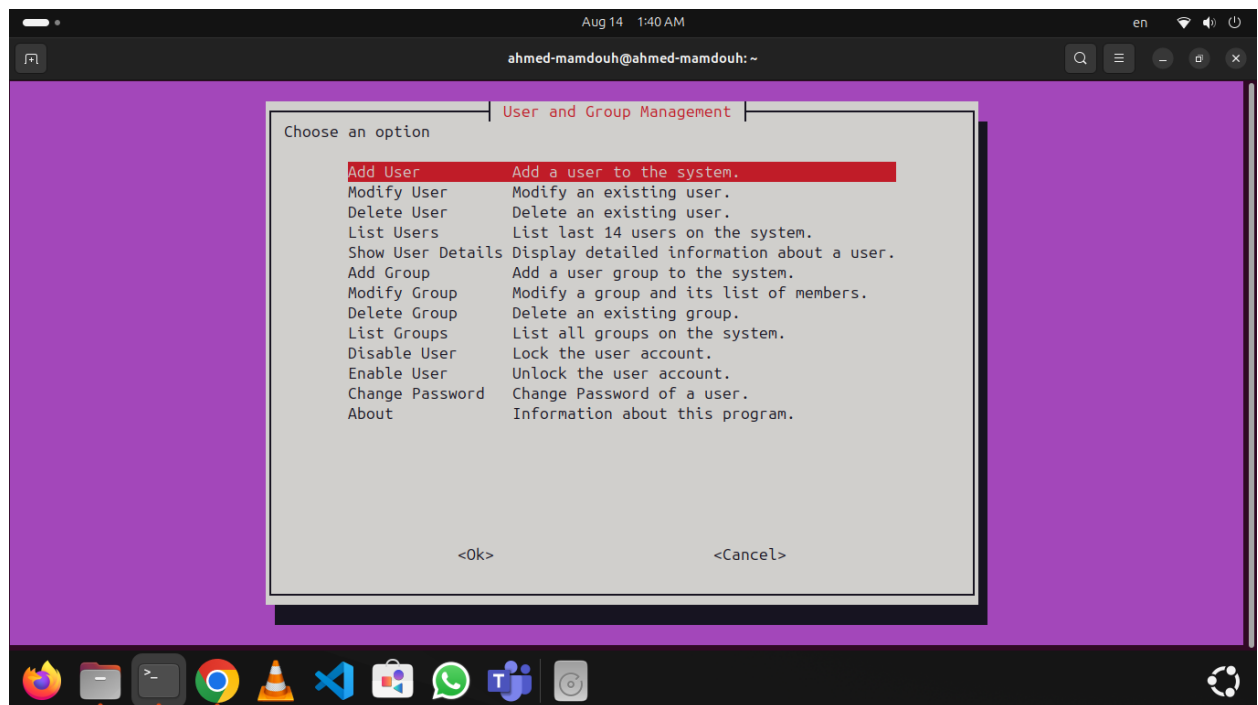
Aug 14 1:40 AM

en

ahmed-mamdouh@ahmed-mamdouh: ~

User and Group Management

Choose an option

| | |
|---|---|
| Add User | Add a user to the system. |
| Modify User | Modify an existing user. |
| Delete User | Delete an existing user. |
| List Users | List last 14 users on the system. |
| Show User Details | Display detailed information about a user. |
| Add Group | Add a user group to the system. |
| Modify Group | Modify a group and its list of members. |
| Delete Group | Delete an existing group. |
| List Groups | List all groups on the system. |
| Disable User | Lock the user account. |
| Enable User | Unlock the user account. |
| Change Password | Change Password of a user. |
| About | Information about this program. |

<Ok> <Cancel>